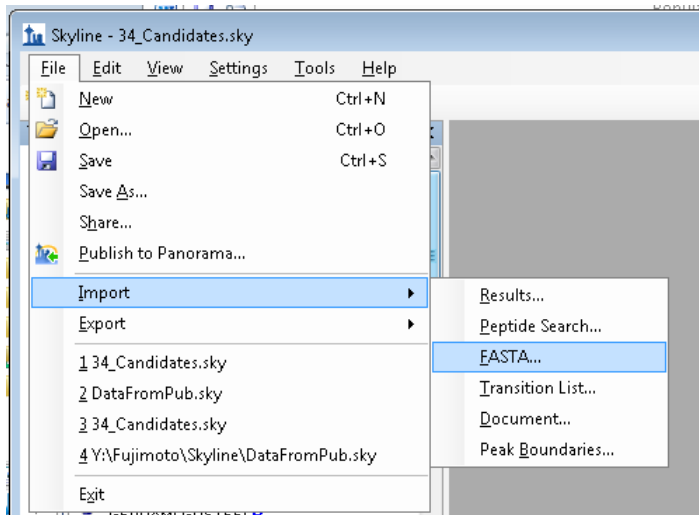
Skyline - 34_Candidates.sky

File Edit View Settings Tools Help

New Ctrl+N
Open... Ctrl+O
Save Ctrl+S
Save As...
Share...
Publish to Panorama...
Import
Export
1 34_Candidates.sky
2 DataFromPub.sky
3 34_Candidates.sky
4 Y:\Fujimoto\Skyline\DataFromPub.sky
Exit

Results...
Peptide Search...
FASTA...
Transition List...
Document...
Peak Boundaries...